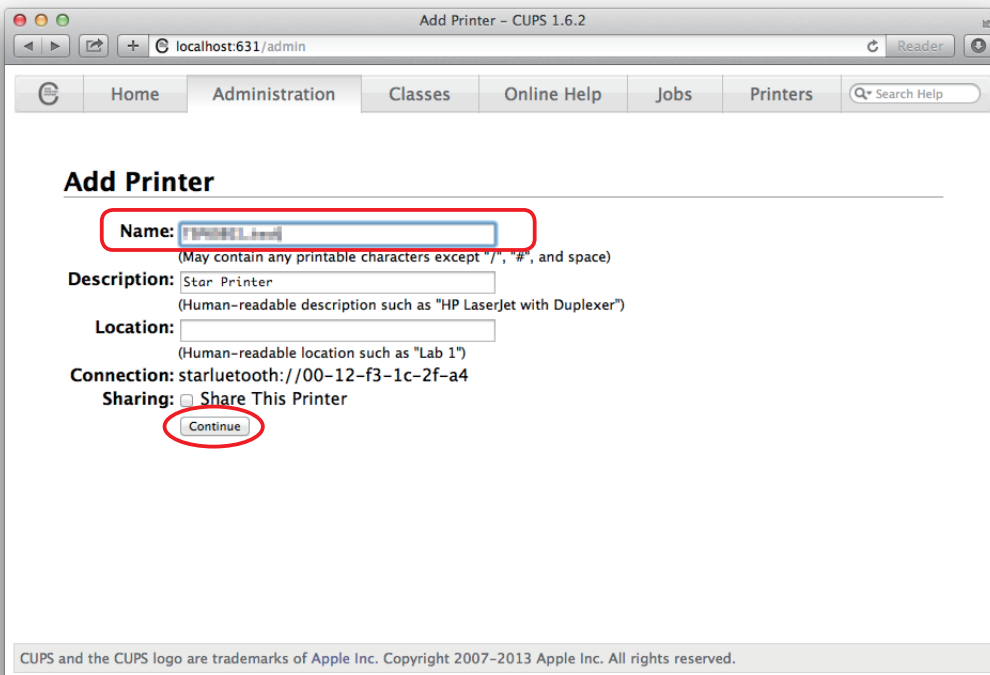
Add Printer – CUPS 1.6.2

localhost:631/admin

Reader

Home Administration Classes Online Help Jobs Printers

Search Help

Add Printer

Name: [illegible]
(May contain any printable characters except "/", "#", and space)

Description: Star Printer
(Human-readable description such as "HP LaserJet with Duplexer")

Location:
(Human-readable location such as "Lab 1")

Connection: starluetooth://00-12-f3-1c-2f-a4

Sharing: Share This Printer

Continue

CUPS and the CUPS logo are trademarks of Apple Inc. Copyright 2007-2013 Apple Inc. All rights reserved.